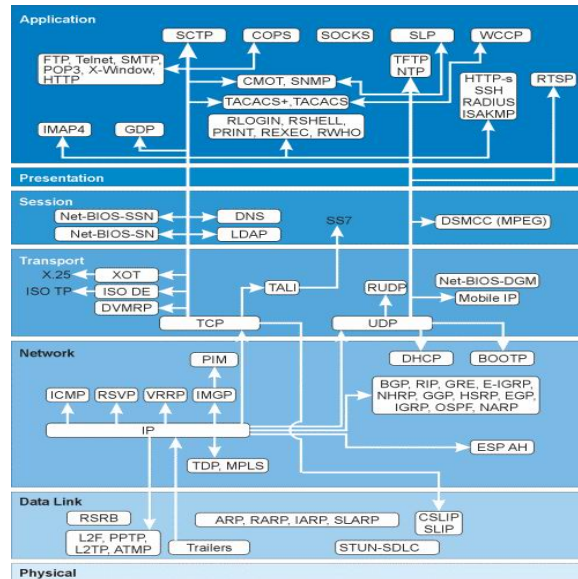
Application

SCTP
COPS
SOCKS
SLP
WCCP
FTP, Telnet, SMTP, POP3, X-Window, HTTP
TFTP NTP
CMOT, SNMP
HTTP-s SSH RADIUS ISAKMP
RTSP
TACACS+,TACACS
IMAP4
GDP
RLOGIN, RSHELL, PRINT, REXEC, RWHO

Presentation

Session

Net-BIOS-SSN
DNS
Net-BIOS-SN
LDAP
SS7
DSMCC (MPEG)

Transport

X.25
XOT
ISO TP
ISO DE
DVMRP
TALI
RUDP
Net-BIOS-DGM
Mobile IP
TCP
UDP

Network

DHCP
BOOTP
PIM
ICMP
RSVP
VRRP
IMGP
BGP, RIP, GRE, E-IGRP, NHRP, GGP, HSRP, EGP, IGRP, OSPF, NARP
IP
ESP AH
TDP, MPLS

Data Link

RSRB
ARP, RARP, IARP, SLARP
CSLIP SLIP
L2F, PPTP, L2TP, ATMP
Trailers
STUN-SDLC

Physical